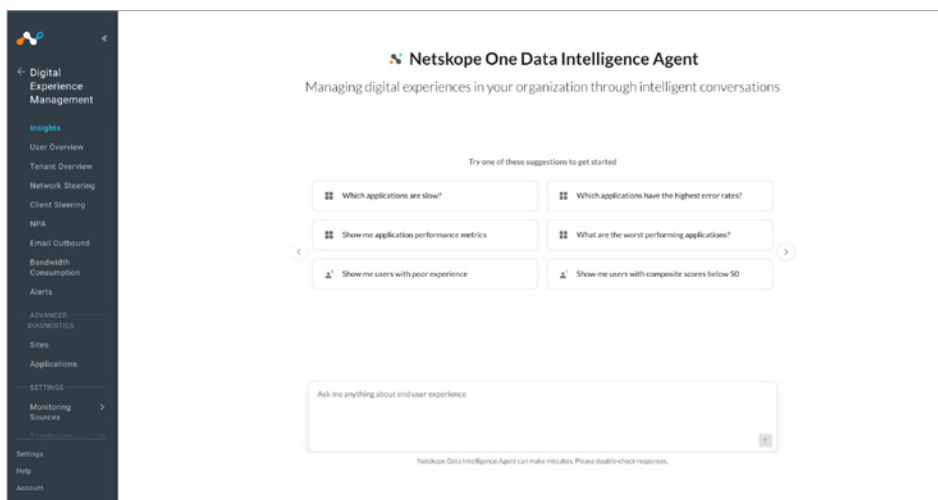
Digital Experience Management

Insights
User Overview
Tenant Overview
Network Steering
Client Steering
NPA
Email Outbound
Bandwidth Consumption
Alerts

ADVANCED DIAGNOSTICS
Sites
Applications

SETTINGS
Monitoring Sources
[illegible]

Settings
Help
Account

Netskope One Data Intelligence Agent

Managing digital experiences in your organization through intelligent conversations

Try one of these suggestions to get started

Which applications are slow?

Which applications have the highest error rates?

Show me application performance metrics

What are the worst performing applications?

Show me users with poor experience

Show me users with composite scores below 50

Ask me anything about end user experience

Netskope Data Intelligence Agent can make mistakes. Please double-check responses.